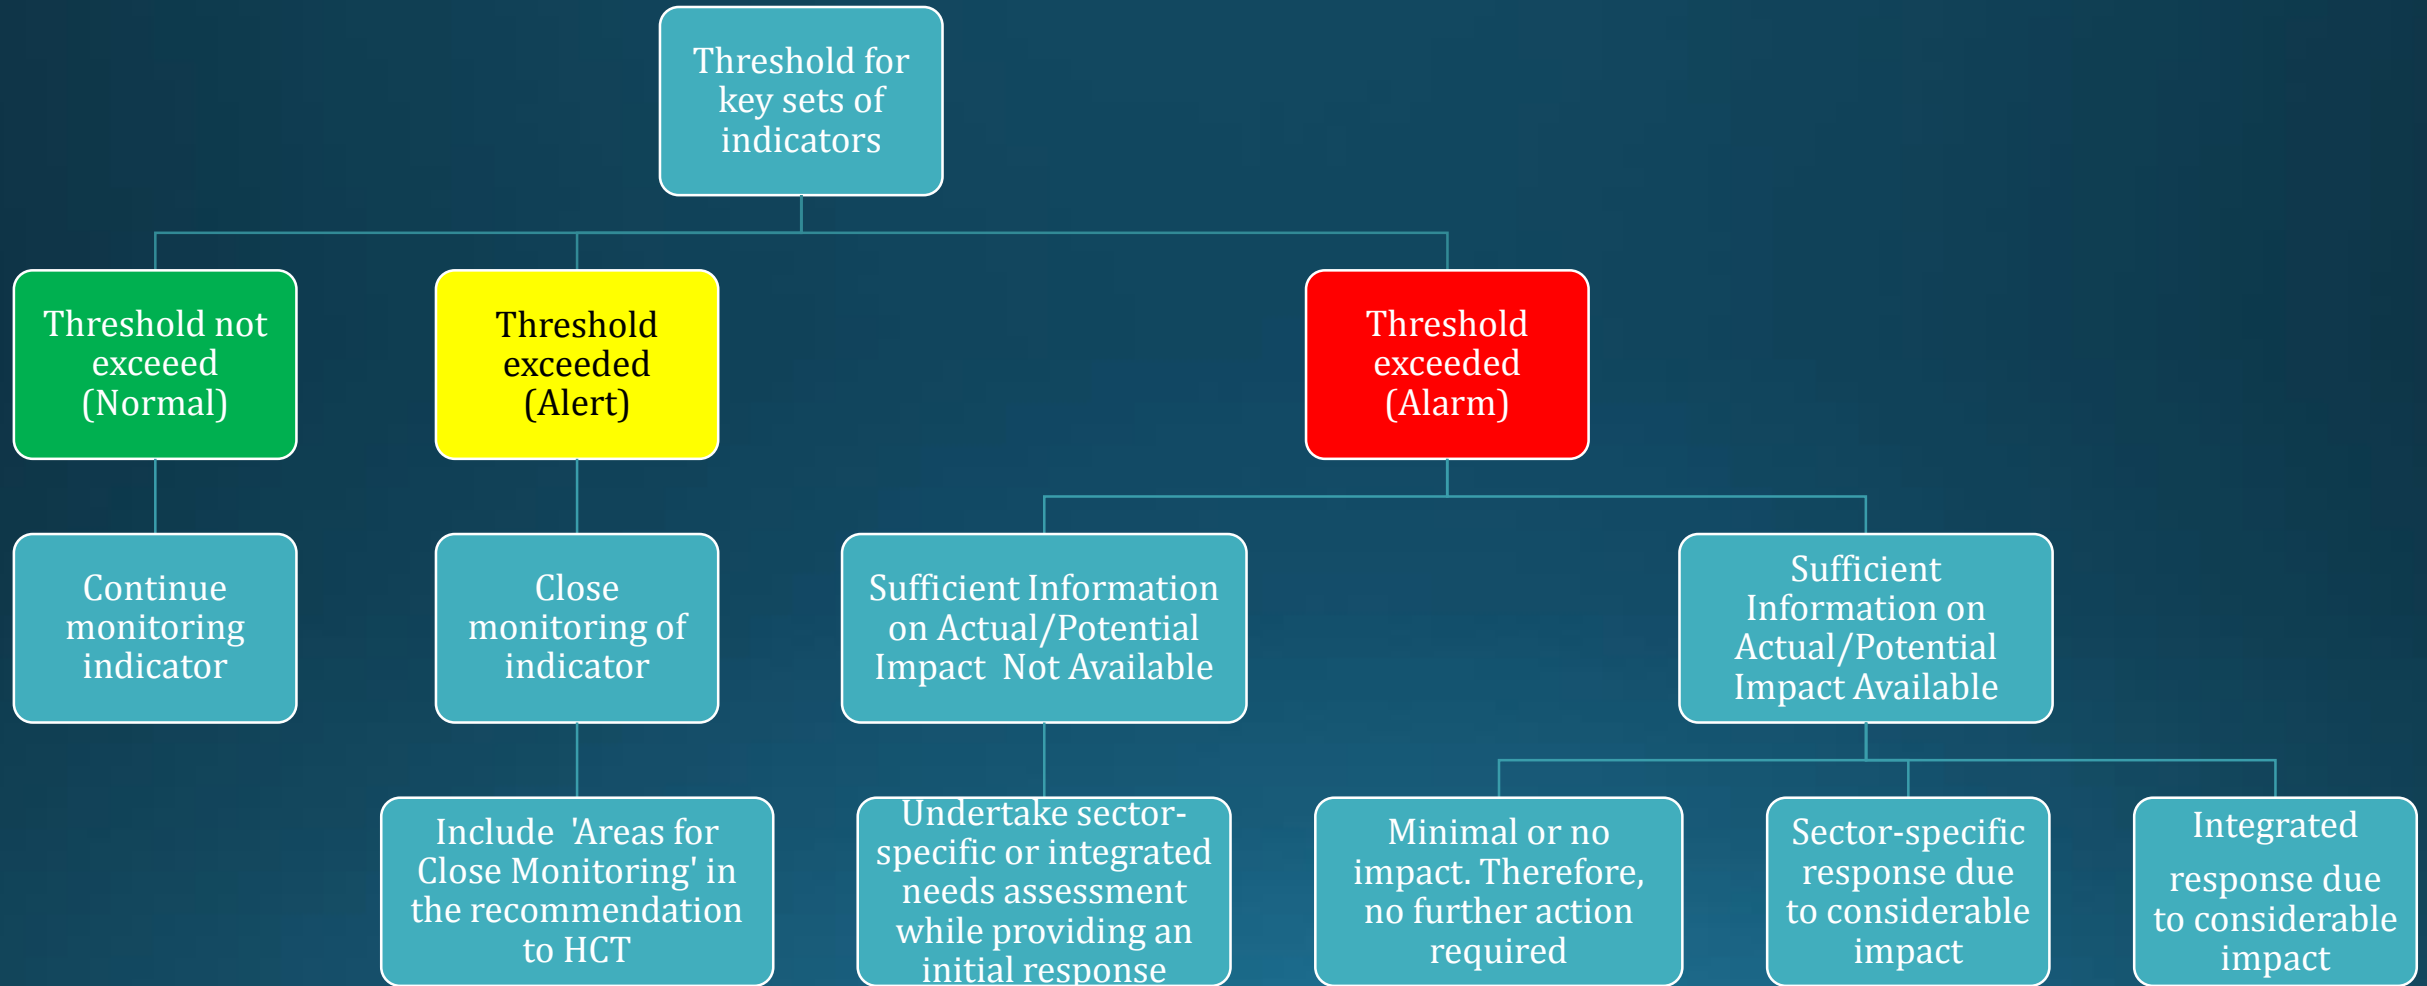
Threshold for key sets of indicators

Threshold not exceeed (Normal)

Threshold exceeded (Alert)

Threshold exceeded (Alarm)

Continue monitoring indicator

Close monitoring of indicator

Sufficient Information on Actual/Potential Impact Not Available

Sufficient Information on Actual/Potential Impact Available

Include 'Areas for Close Monitoring' in the recommendation to HCT

Undertake sector-specific or integrated needs assessment while providing an initial response

Minimal or no impact. Therefore, no further action required

Sector-specific response due to considerable impact

Integrated response due to considerable impact